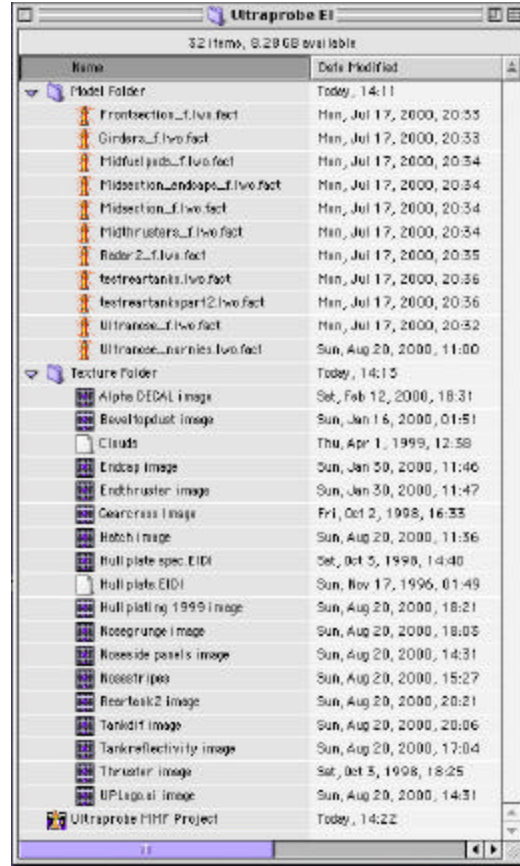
Ultraprobe EI

32 items, 8.28 GB available

| Name | Date Modified |
|---|---|
| Model Folder | Today, 14:11 |
| Frontsection_f.lwo.fact | Mon, Jul 17, 2000, 20:33 |
| Girders_f.lwo.fact | Mon, Jul 17, 2000, 20:33 |
| Midfuel pods_f.lwo.fact | Mon, Jul 17, 2000, 20:34 |
| Midsection_endcaps_f.lwo.fact | Mon, Jul 17, 2000, 20:34 |
| Midsection_f.lwo.fact | Mon, Jul 17, 2000, 20:34 |
| Midthrusters_f.lwo.fact | Mon, Jul 17, 2000, 20:34 |
| Radar 2_f.lwo.fact | Mon, Jul 17, 2000, 20:35 |
| testreartanks.lwo.fact | Mon, Jul 17, 2000, 20:36 |
| testreartankspart2.lwo.fact | Mon, Jul 17, 2000, 20:36 |
| Ultranose_f.lwo.fact | Mon, Jul 17, 2000, 20:32 |
| Ultranose_nurnies.lwo.fact | Sun, Aug 20, 2000, 11:00 |
| Texture Folder | Today, 14:13 |
| Alpha DECAL image | Sat, Feb 12, 2000, 18:31 |
| Beveltopdust image | Sun, Jan 16, 2000, 01:51 |
| Clouds | Thu, Apr 1, 1999, 12:58 |
| Endcap image | Sun, Jan 30, 2000, 11:46 |
| Endthruster image | Sun, Jan 30, 2000, 11:47 |
| Gearcross image | Fri, Oct 2, 1998, 16:33 |
| Hatch image | Sun, Aug 20, 2000, 11:36 |
| Hull plate spec.EIDI | Sat, Oct 3, 1998, 14:40 |
| Hull plate.EIDI | Sun, Nov 17, 1996, 01:49 |
| Hull plating 1999 image | Sun, Aug 20, 2000, 18:21 |
| Nosegrunge image | Sun, Aug 20, 2000, 18:03 |
| Noseside panels image | Sun, Aug 20, 2000, 14:31 |
| Nosestripes | Sun, Aug 20, 2000, 15:27 |
| Reartank2 image | Sun, Aug 20, 2000, 20:21 |
| Tankdif image | Sun, Aug 20, 2000, 20:06 |
| Tankreflectivity image | Sun, Aug 20, 2000, 17:04 |
| Thruster image | Sat, Oct 3, 1998, 18:25 |
| UPLogo.si image | Sun, Aug 20, 2000, 14:31 |
| Ultraprobe MMF Project | Today, 14:22 |